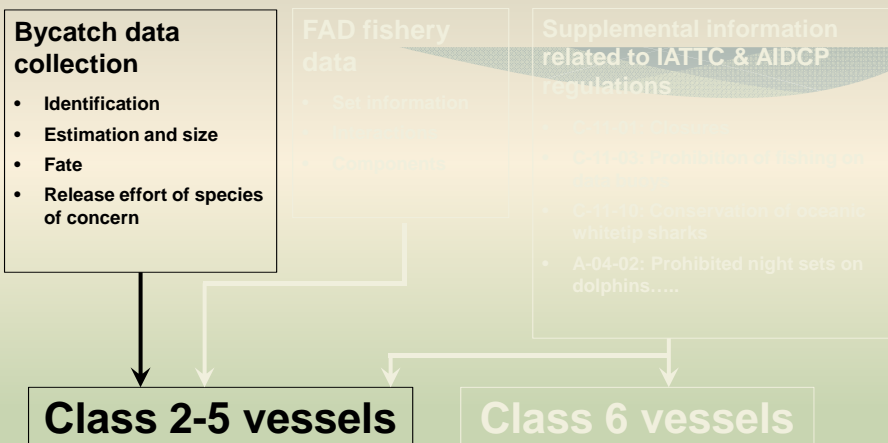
**Bycatch data collection**
- Identification
- Estimation and size
- Fate
- Release effort of species of concern

FAD fishery data
- Set information
- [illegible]
- Components

Supplemental information related to IATTC & AIDCP regulations
- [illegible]
- C-11-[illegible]: Prohibition of fishing on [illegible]
- C-11-10: Conservation of oceanic whitetip sharks
- A-04-02: Prohibited night sets on dolphins…..

Class 2-5 vessels

Class 6 vessels